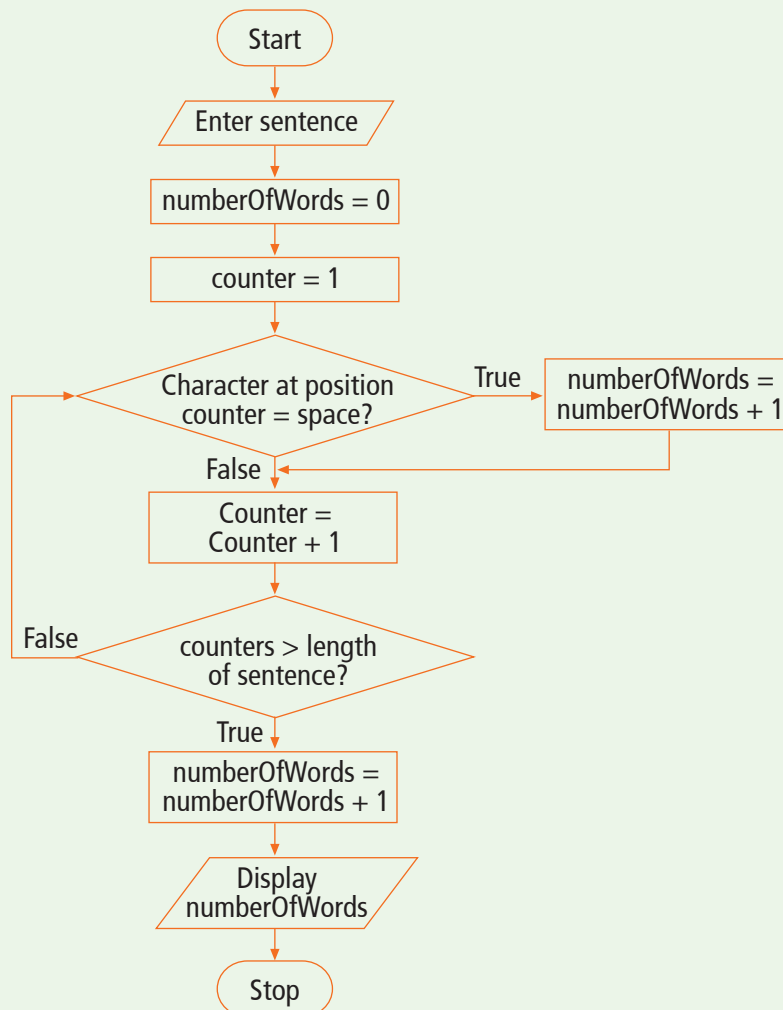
Start

Enter sentence

numberOfWords = 0

counter = 1

Character at position counter = space?

True

numberOfWords = numberOfWords + 1

False

Counter = Counter + 1

False

counters > length of sentence?

True

numberOfWords = numberOfWords + 1

Display numberOfWords

Stop